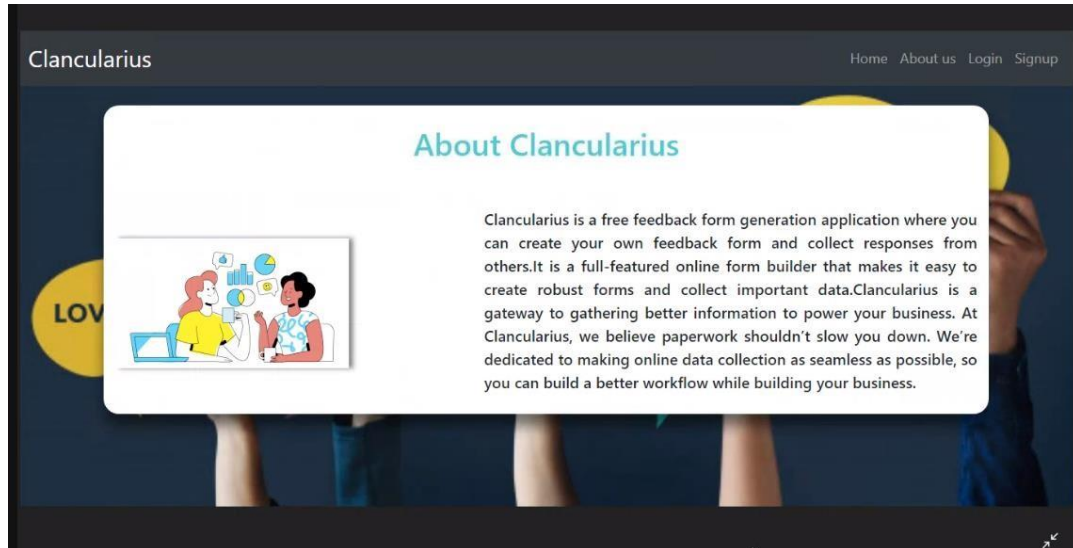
Clancularius

Home About us Login Signup

About Clancularius

LOV

Clancularius is a free feedback form generation application where you can create your own feedback form and collect responses from others.It is a full-featured online form builder that makes it easy to create robust forms and collect important data.Clancularius is a gateway to gathering better information to power your business. At Clancularius, we believe paperwork shouldn't slow you down. We're dedicated to making online data collection as seamless as possible, so you can build a better workflow while building your business.